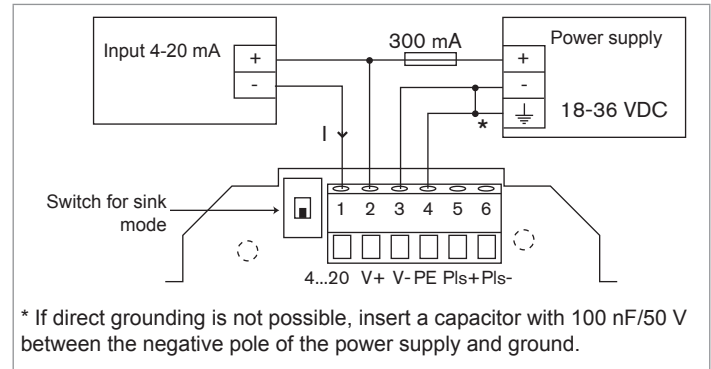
Input 4-20 mA

+

-

300 mA

Power supply

+

-

18-36 VDC

I

*

Switch for sink mode

1 2 3 4 5 6

4...20 V+ V- PE Pls+ Pls-

* If direct grounding is not possible, insert a capacitor with 100 nF/50 V between the negative pole of the power supply and ground.